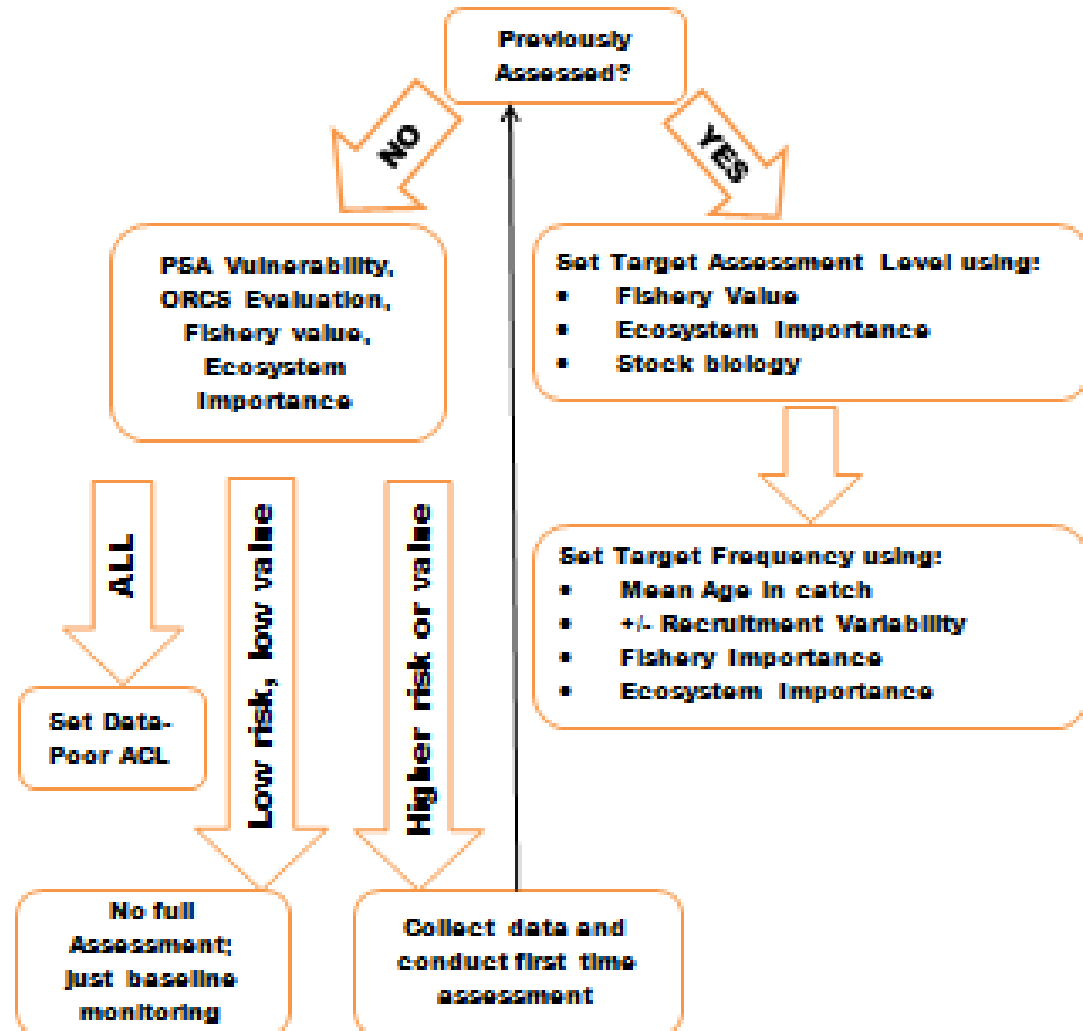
Previously Assessed?

NO

YES

PSA Vulnerability, ORCS Evaluation, Fishery value, Ecosystem Importance

Set Target Assessment Level using:
- Fishery Value
- Ecosystem Importance
- Stock biology

ALL

Low risk, low value

Higher risk or value

Set Target Frequency using:
- Mean Age in catch
- +/- Recruitment Variability
- Fishery Importance
- Ecosystem Importance

Set Data-Poor ACL

No full Assessment; just baseline monitoring

Collect data and conduct first time assessment